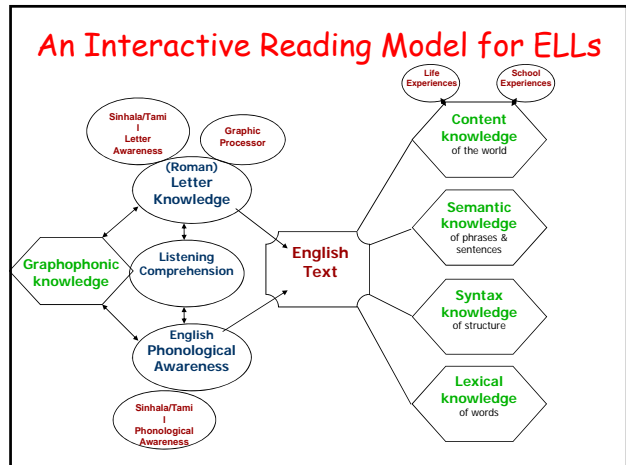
An Interactive Reading Model for ELLs

Life Experiences

School Experiences

Sinhala/Tamil Letter Awareness

Graphic Processor

(Roman) Letter Knowledge

Content knowledge of the world

Semantic knowledge of phrases & sentences

Graphophonic knowledge

Listening Comprehension

English Text

English Phonological Awareness

Syntax knowledge of structure

Lexical knowledge of words

Sinhala/Tamil Phonological Awareness